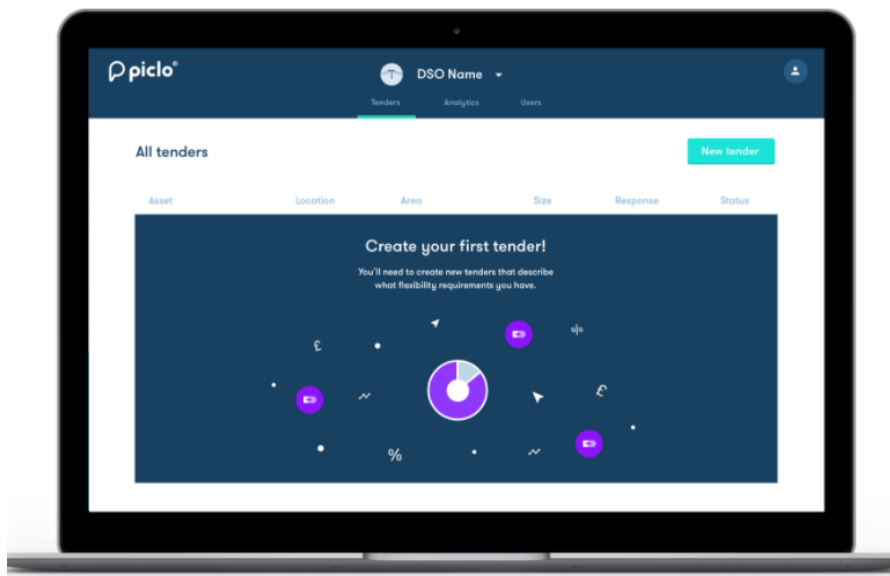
piclo®

DSO Name

Tenders Analytics Users

All tenders

New tender

| Asset | Location | Area | Size | Response | Status |
|---|---|---|---|---|---|

Create your first tender!

You'll need to create new tenders that describe what flexibility requirements you have.

£

£

%